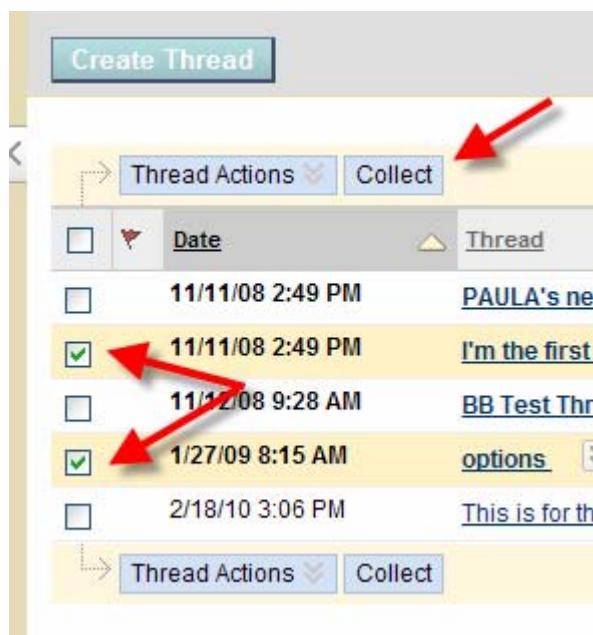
Create Thread

Thread Actions Collect

| | | Date | Thread |
|---|---|---|---|
| | | 11/11/08 2:49 PM | PAULA's ne |
| | | 11/11/08 2:49 PM | I'm the first |
| | | 11/12/08 9:28 AM | BB Test Thr |
| | | 1/27/09 8:15 AM | options |
| | | 2/18/10 3:06 PM | This is for th |

Thread Actions Collect